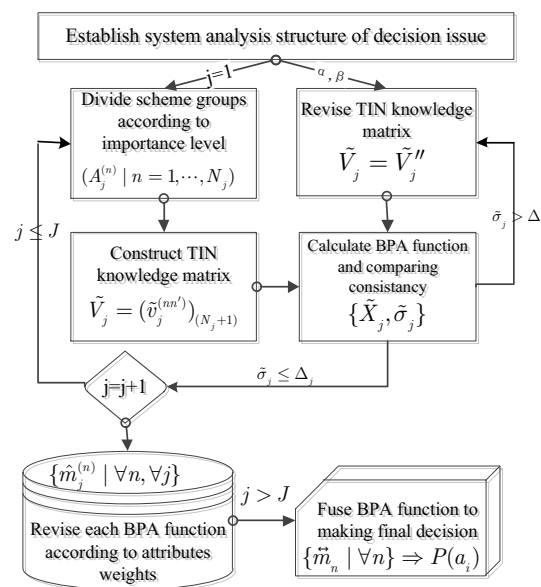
Establish system analysis structure of decision issue

j=1

$\alpha$ , $\beta$

Divide scheme groups according to importance level

$(A_j^{(n)} \mid n = 1, \cdots, N_j)$

Revise TIN knowledge matrix

$\tilde{V}_j = \tilde{V}_j''$

$j \leq J$

$\tilde{\sigma}_j > \Delta$

Construct TIN knowledge matrix

$\tilde{V}_j = (\tilde{v}_j^{(nn')})_{(N_j+1)}$

Calculate BPA function and comparing consistancy

$\{\tilde{X}_j, \tilde{\sigma}_j\}$

$\tilde{\sigma}_j \leq \Delta_j$

j=j+1

$\{\hat{m}_j^{(n)} \mid \forall n, \forall j\}$

Revise each BPA function according to attributes weights

$j > J$

Fuse BPA function to making final decision

$\{\tilde{m}_n \mid \forall n\} \Rightarrow P(a_i)$